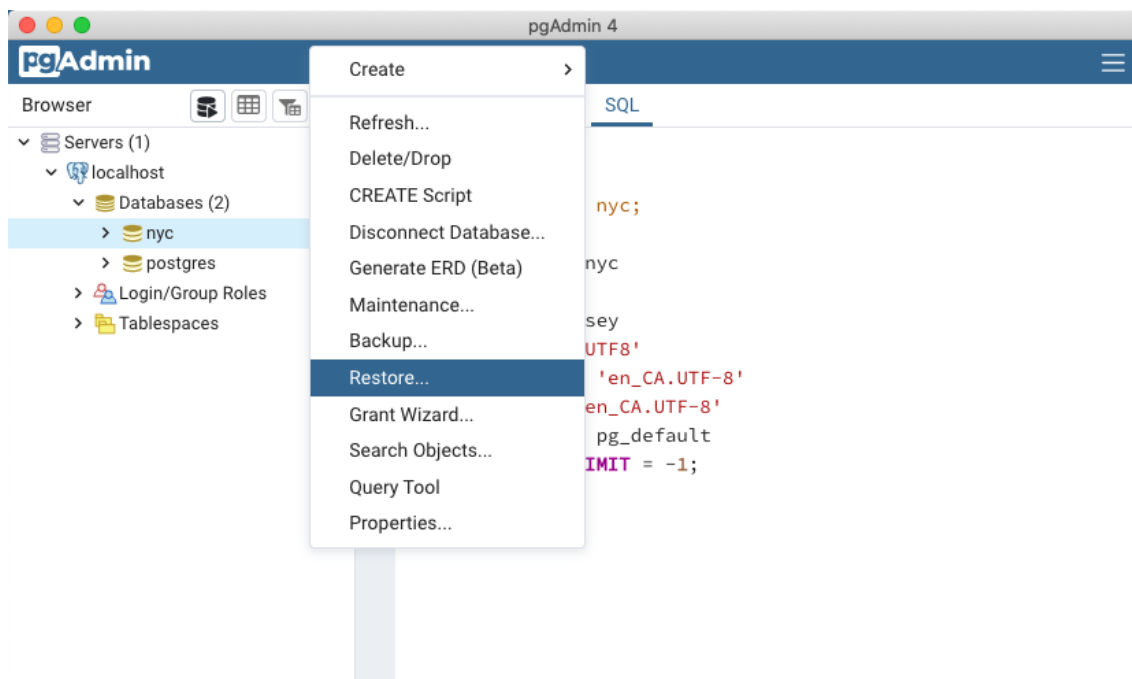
pgAdmin 4

pgAdmin

Browser

Servers (1)
localhost
Databases (2)
nyc
postgres
Login/Group Roles
Tablespaces

Create
Refresh...
Delete/Drop
CREATE Script
Disconnect Database...
Generate ERD (Beta)
Maintenance...
Backup...
Restore...
Grant Wizard...
Search Objects...
Query Tool
Properties...

SQL

nyc;

nyc

sey
UTF8'
'en_CA.UTF-8'
en_CA.UTF-8'
pg_default
IMIT = -1;